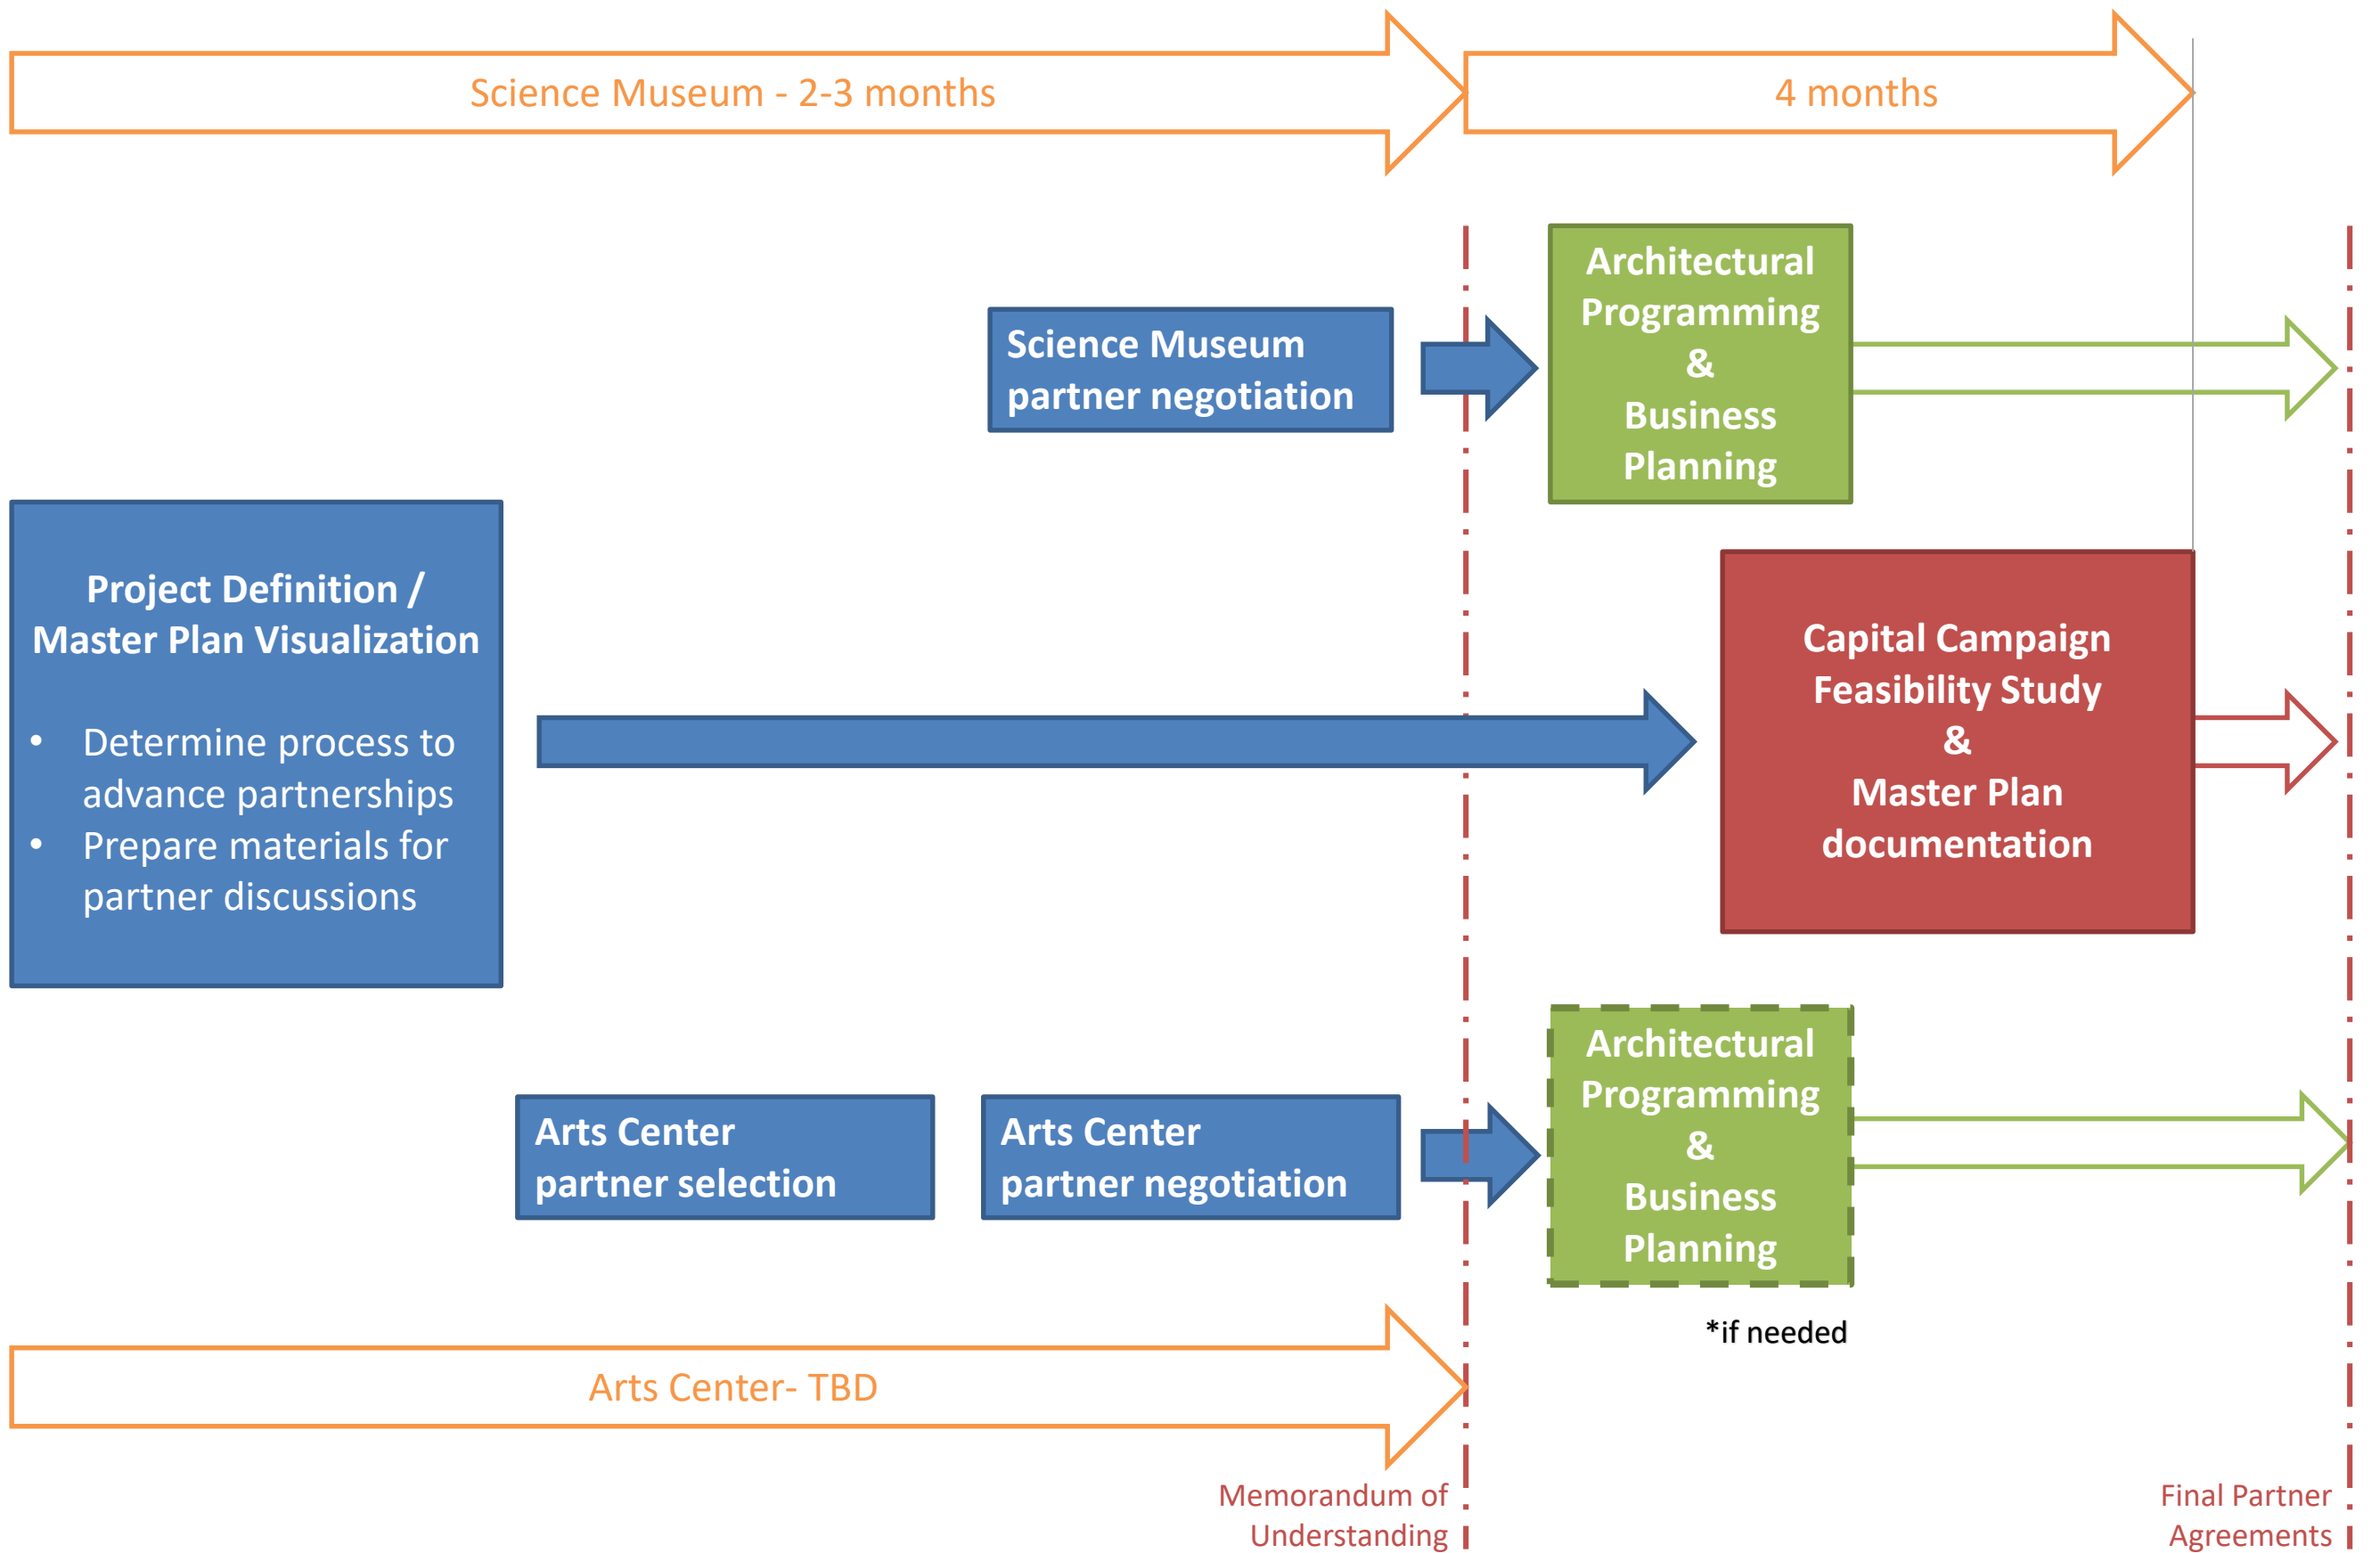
Science Museum - 2-3 months

4 months

Science Museum partner negotiation

Architectural Programming & Business Planning

Project Definition / Master Plan Visualization

- Determine process to advance partnerships
- Prepare materials for partner discussions

Capital Campaign Feasibility Study & Master Plan documentation

Arts Center partner selection

Arts Center partner negotiation

Architectural Programming & Business Planning

*if needed

Arts Center- TBD

Memorandum of Understanding

Final Partner Agreements